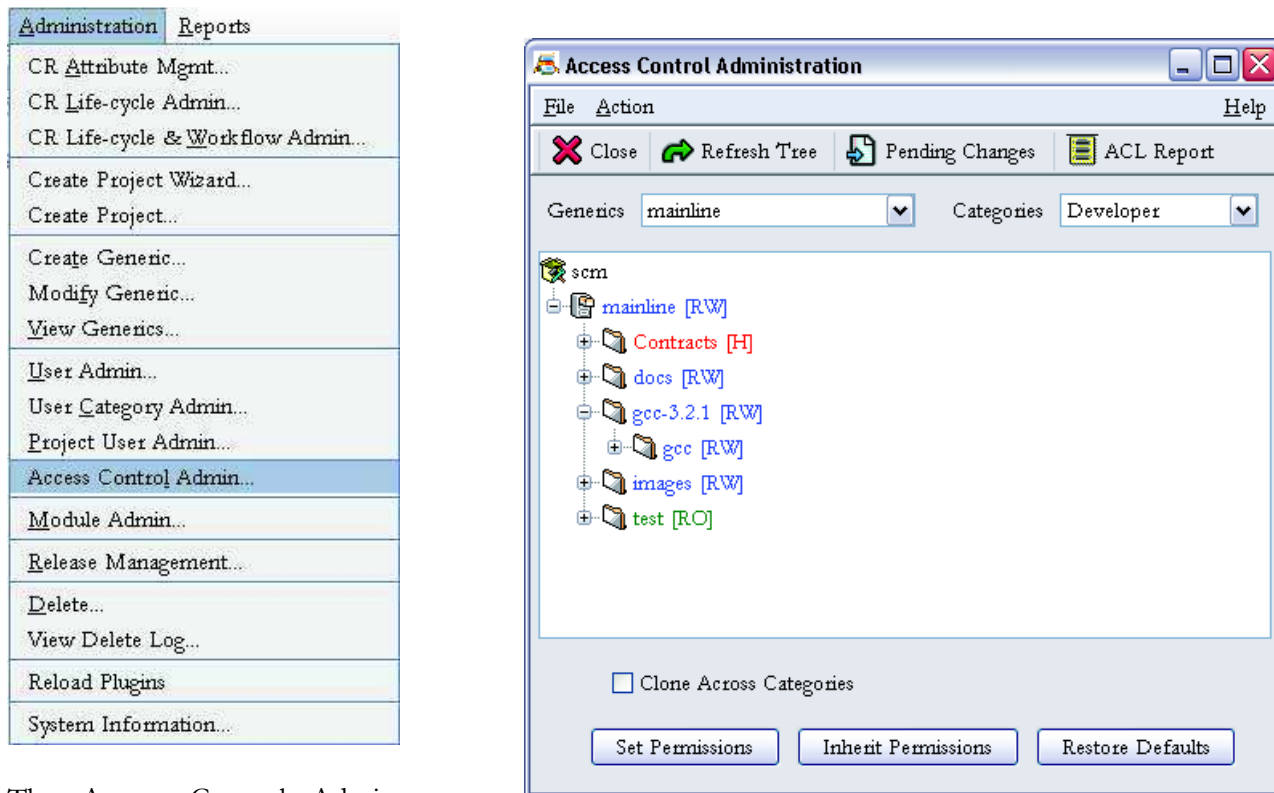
Administration Reports

CR Attribute Mgmt...
CR Life-cycle Admin...
CR Life-cycle & Workflow Admin...
Create Project Wizard...
Create Project...
Create Generic...
Modify Generic...
View Generics...
User Admin...
User Category Admin...
Project User Admin...
Access Control Admin...
Module Admin...
Release Management...
Delete...
View Delete Log...
Reload Plugins
System Information...

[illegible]

Access Control Administration

File Action Help

Close Refresh Tree Pending Changes ACL Report

Generics mainline Categories Developer

scm
mainline [RW]
Contracts [H]
docs [RW]
gcc-3.2.1 [RW]
gcc [RW]
images [RW]
test [RO]

Clone Across Categories

Set Permissions Inherit Permissions Restore Defaults